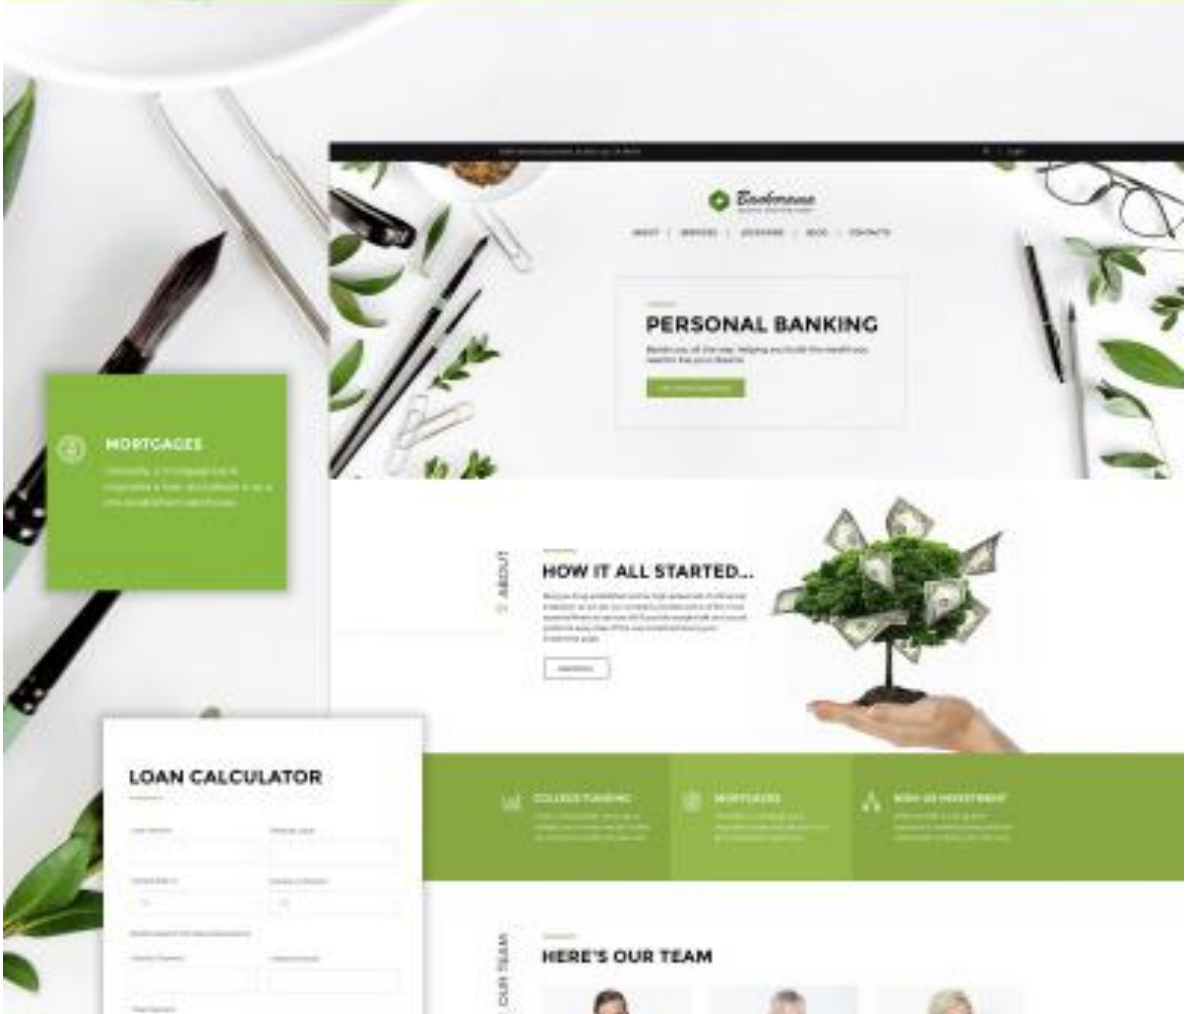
Bankmouse

ABOUT | SERVICES | LOCATIONS | BLOG | CONTACTS

PERSONAL BANKING

MORTGAGES

ABOUT

HOW IT ALL STARTED...

LOAN CALCULATOR

COLLEGE FUNDING

MORTGAGES

SIGN-UP INVESTMENT

OUR TEAM

HERE'S OUR TEAM